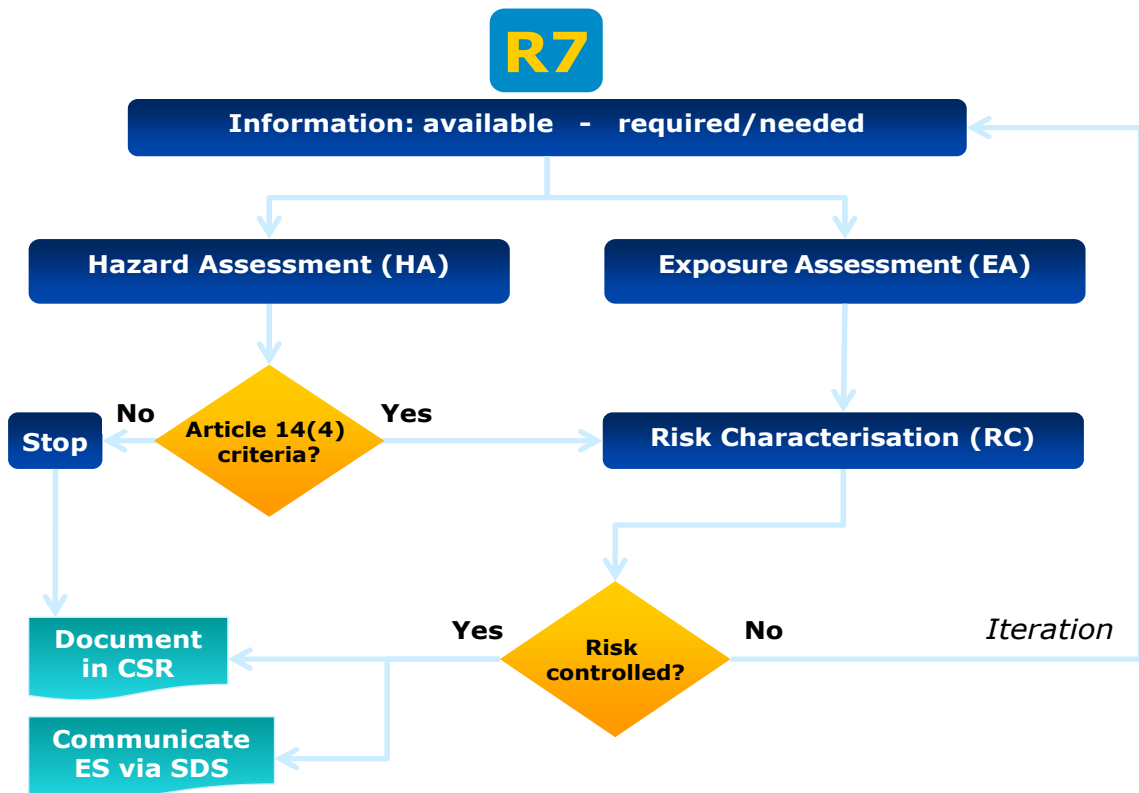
R7

Information: available - required/needed

Hazard Assessment (HA)

Exposure Assessment (EA)

No

Stop

Article 14(4) criteria?

Yes

Risk Characterisation (RC)

Yes

Risk controlled?

No

Iteration

Document in CSR

Communicate ES via SDS